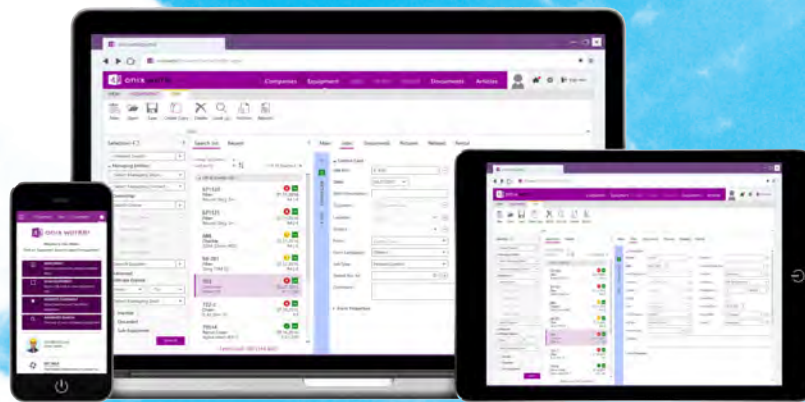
onix work

Companies Equipment Documents Articles

New Open Save Create Copy Delete Look Up Archive Report

Selection

Search list Result

New Sales Document Pictures Related Rental

Advanced

Member

onix work